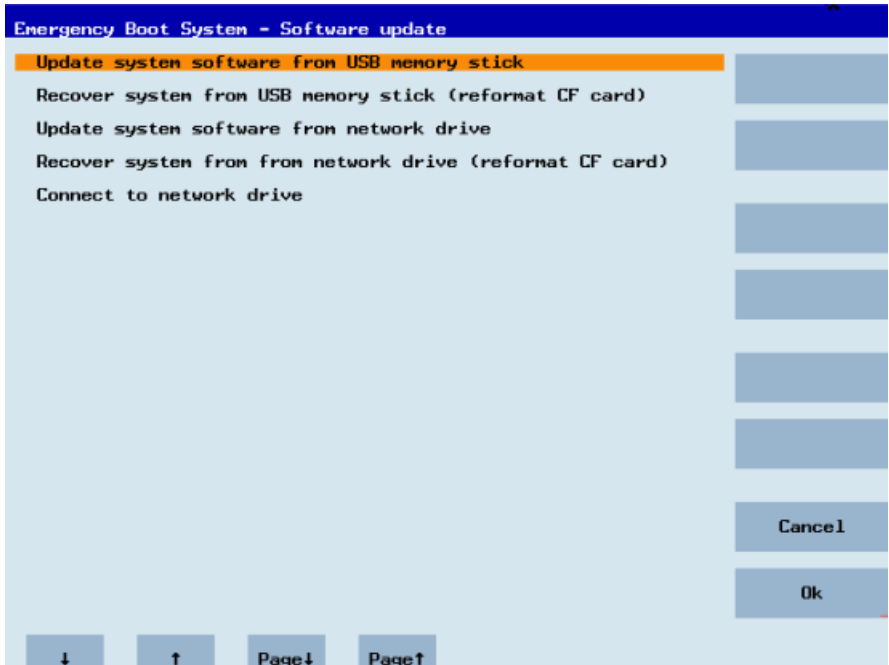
Emergency Boot System - Software update

Update system software from USB memory stick

Recover system from USB memory stick (reformat CF card)

Update system software from network drive

Recover system from from network drive (reformat CF card)

Connect to network drive

Cancel

Ok

↓

↑

Page↓

Page↑